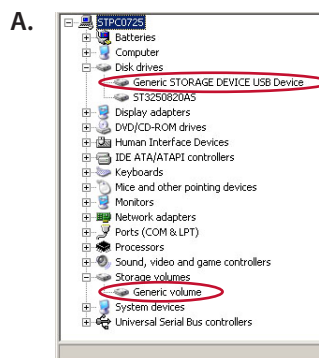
A.

STPC0725
Batteries
Computer
Disk drives
Generic STORAGE DEVICE USB Device
ST3250820AS
Display adapters
DVD/CD-ROM drives
Human Interface Devices
IDE ATA/ATAPI controllers
Keyboards
Mice and other pointing devices
Monitors
Network adapters
Ports (COM & LPT)
Processors
Sound, video and game controllers
Storage volumes
Generic volume
System devices
Universal Serial Bus controllers